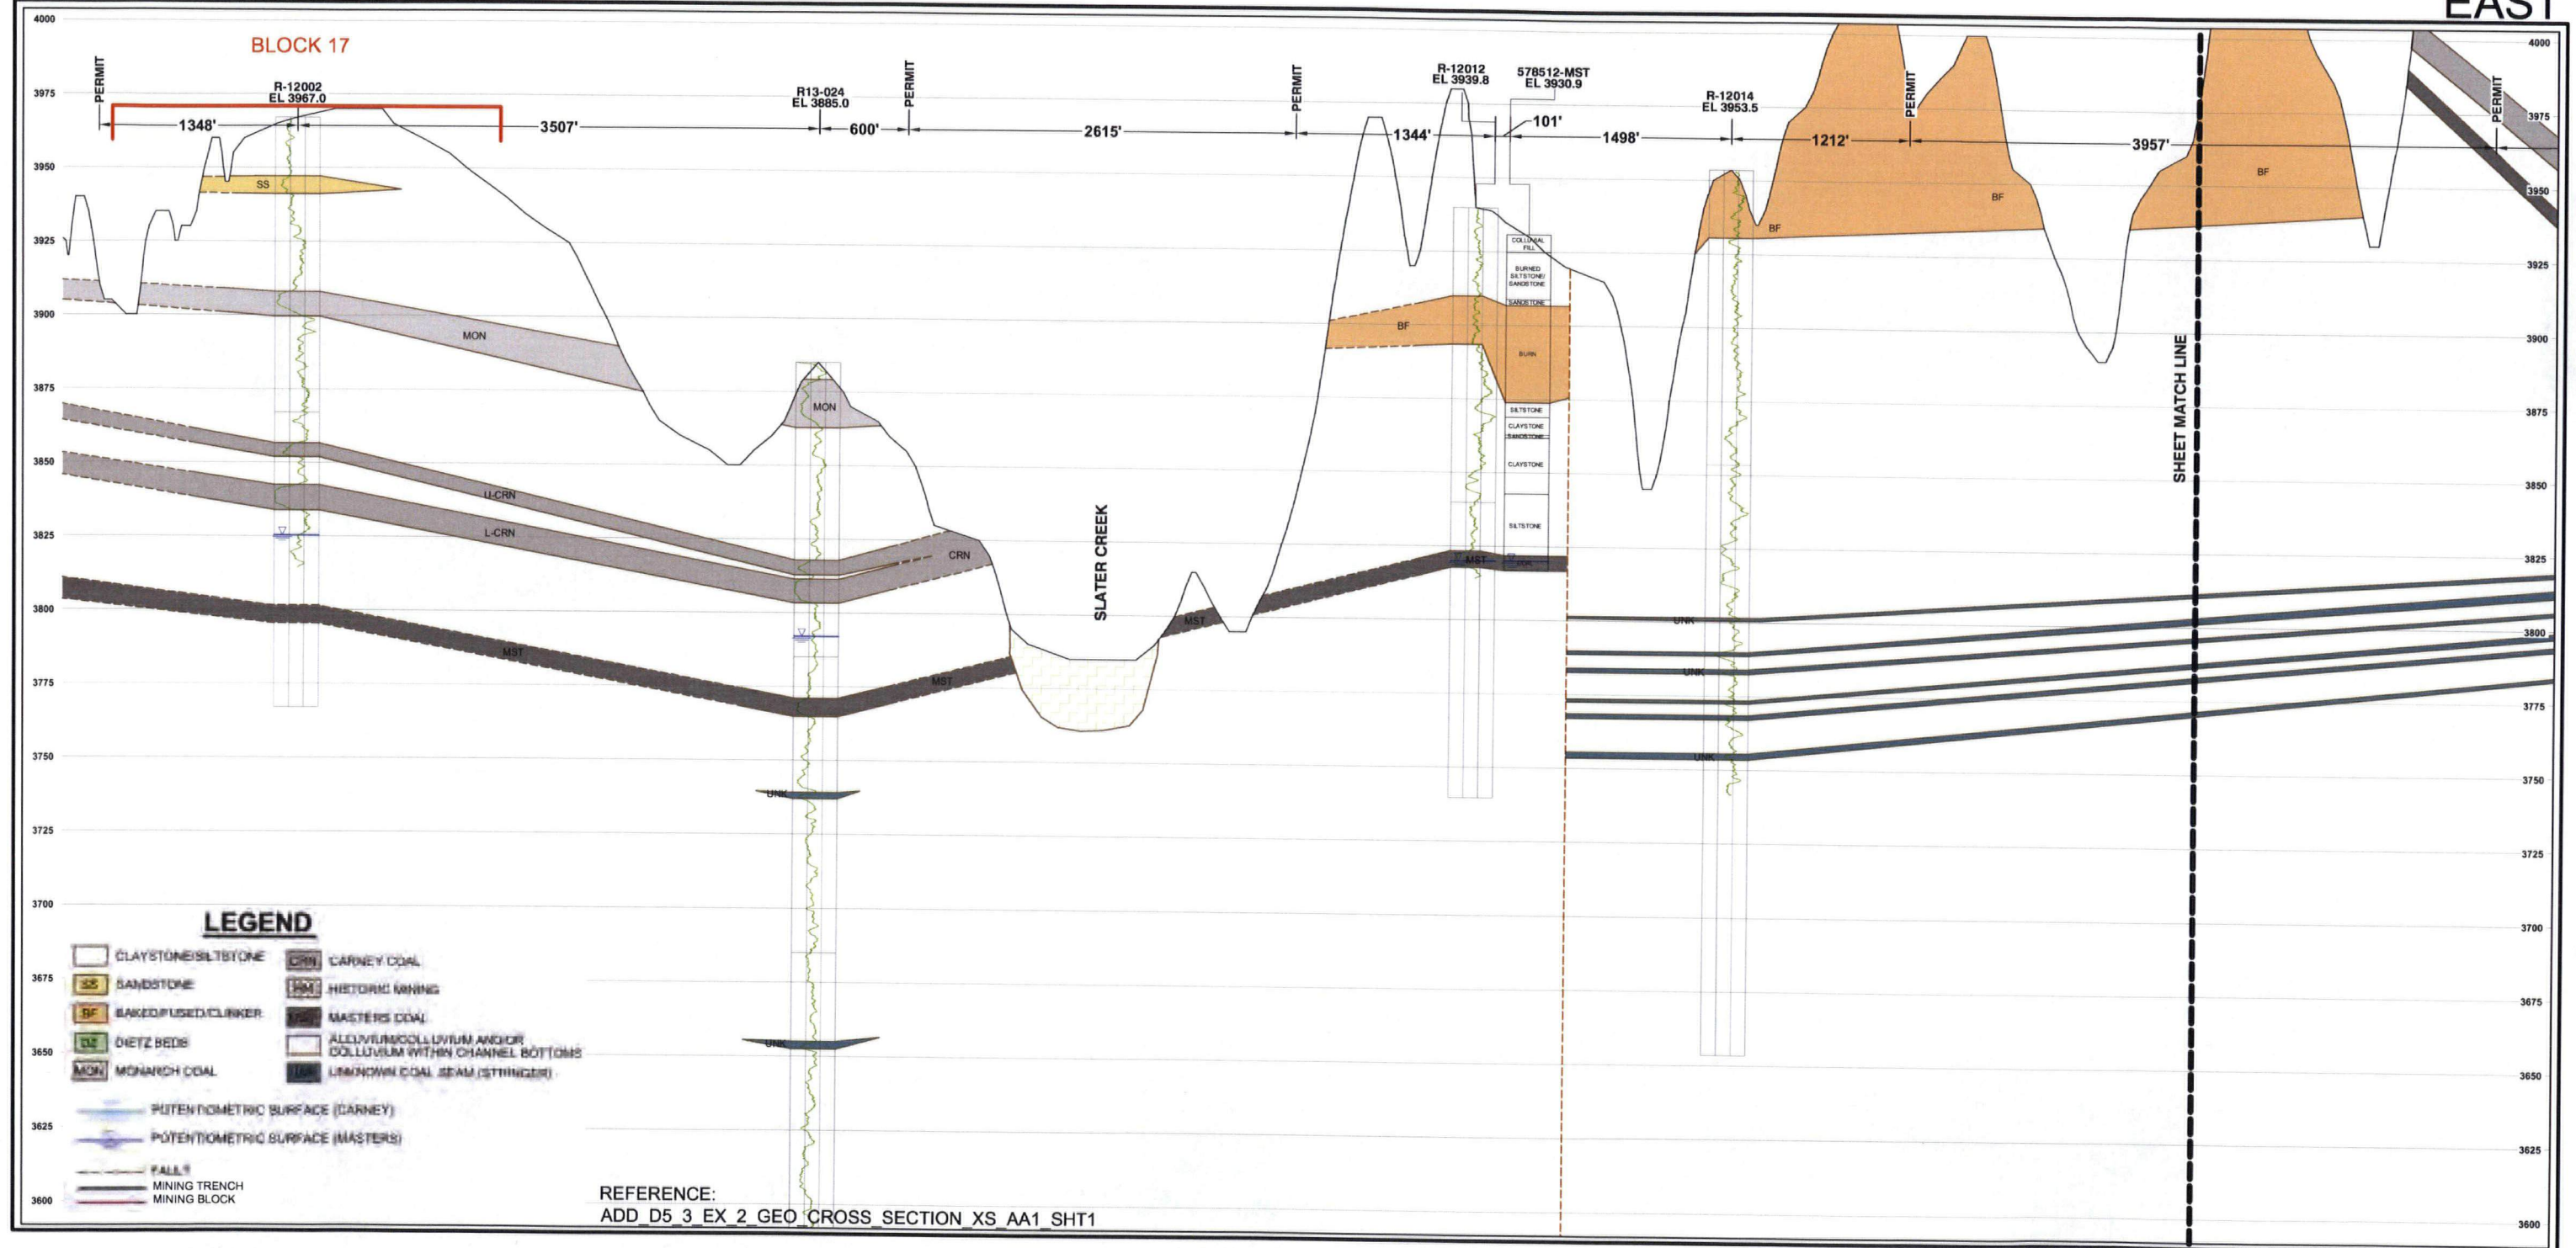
EAST

BLOCK 17

PERMIT
R-12002
EL 3967.0
1348'
3507'
R13-024
EL 3885.0
600'
PERMIT
2615'
PERMIT
R-12012
EL 3939.8
578512-MST
EL 3930.9
1344'
101'
1498'
R-12014
EL 3953.5
1212'
PERMIT
3957'
PERMIT

4000
3975
3950
3925
3900
3875
3850
3825
3800
3775
3750
3725
3700
3675
3650
3625
3600

SS
MON
U-CRN
L-CRN
MST
MON
CRN
MST
SLATER CREEK
MST
BF
COLLUVIAL FILL
BURNED SILTSTONE/ SANDSTONE
SANDSTONE
BURN
SILTSTONE
CLAYSTONE
SANDSTONE
CLAYSTONE
SILTSTONE
MST
BF
BF
BF
UNK
UNK
UNK
UNK
UNK
SHEET MATCH LINE

4000
3975
3950
3925
3900
3875
3850
3825
3800
3775
3750
3725
3700
3675
3650
3625
3600

LEGEND
CLAYSTONE/SILTSTONE
SS SANDSTONE
BF BAKED/FUSED/CLINKER
DZ DIETZ BEDS
MON MONARCH COAL
CRN CARNEY COAL
HM HISTORIC MINING
MST MASTERS COAL
ALLUVIUM/COLLUVIUM AND/OR COLLUVIUM WITHIN CHANNEL BOTTOMS
UNK UNKNOWN COAL SEAM (STRINGER)
POTENTIOMETRIC SURFACE (CARNEY)
POTENTIOMETRIC SURFACE (MASTERS)
FAULT
MINING TRENCH
MINING BLOCK

REFERENCE:
ADD_D5_3_EX_2_GEO_CROSS_SECTION_XS_AA1_SHT1